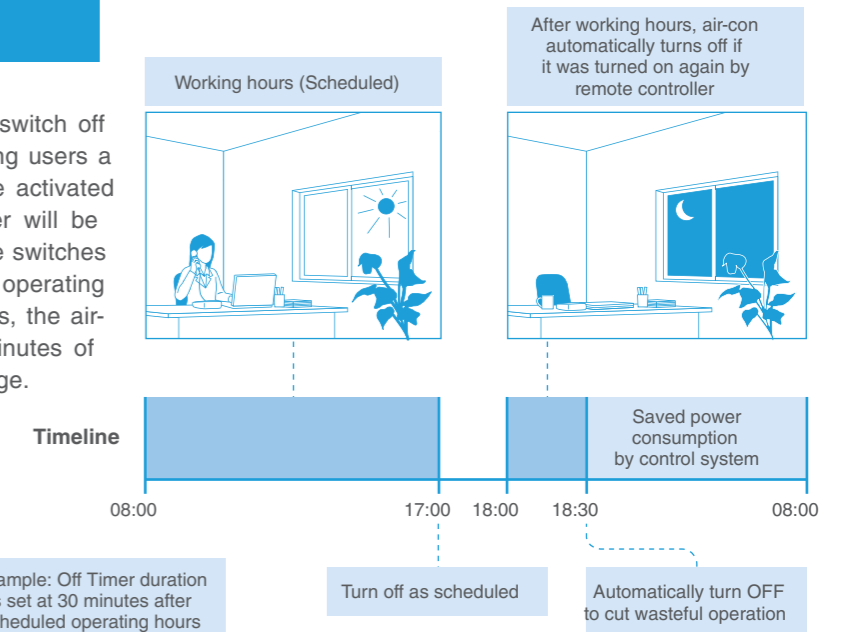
switch off
ng users a
e activated
er will be
e switches
operating
s, the air-
inutes of
ge.

Working hours (Scheduled)

After working hours, air-con automatically turns off if it was turned on again by remote controller

Timeline

Saved power consumption by control system

08:00
17:00
18:00
18:30
08:00

ample: Off Timer duration
s set at 30 minutes after
heduled operating hours

Turn off as scheduled

Automatically turn OFF to cut wasteful operation